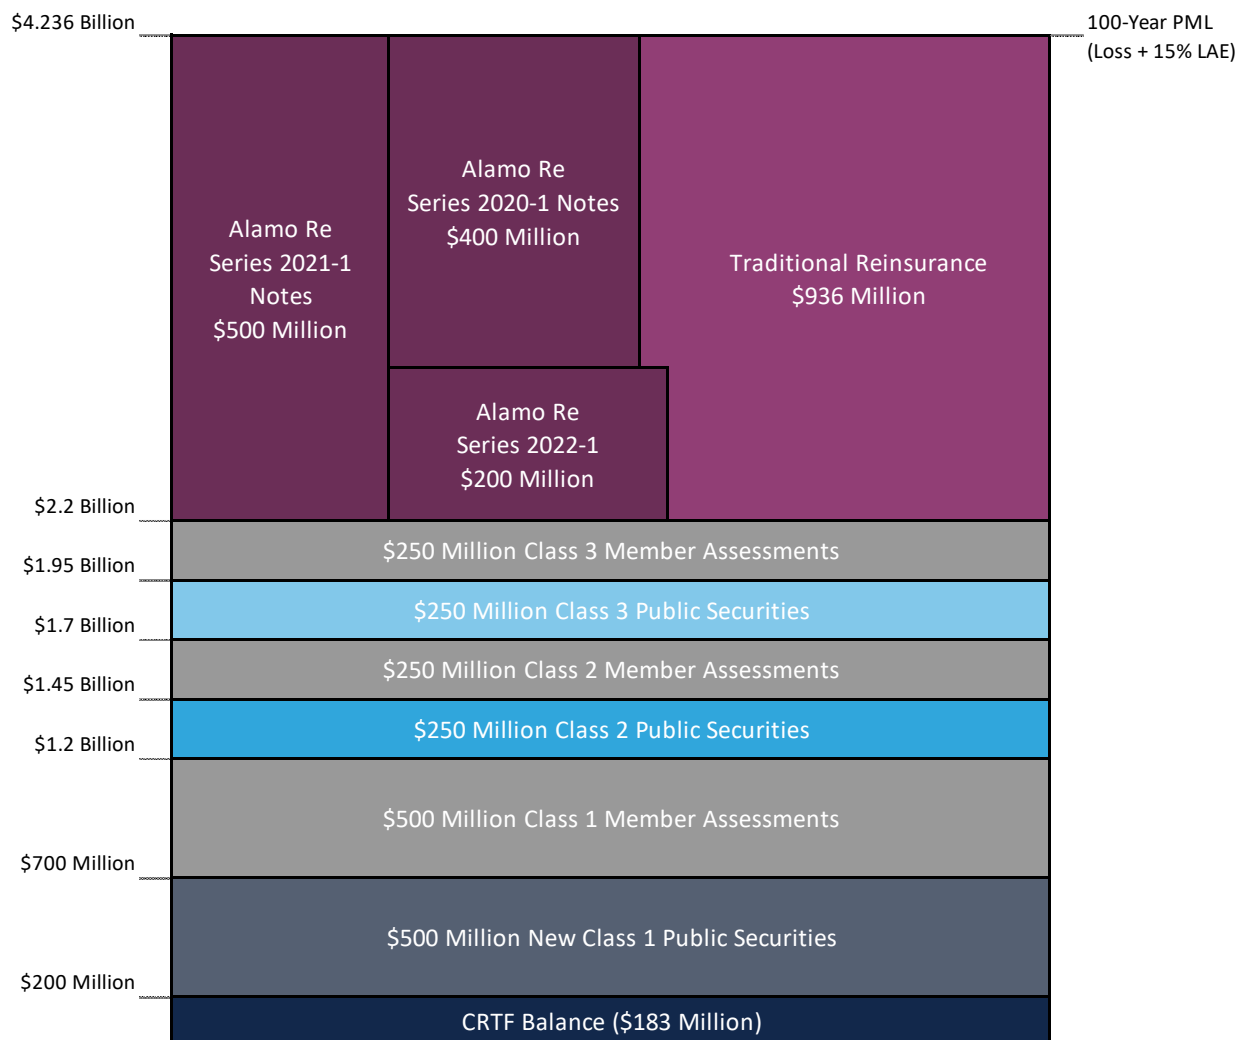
$4.236 Billion

100-Year PML (Loss + 15% LAE)

Alamo Re Series 2021-1 Notes $500 Million

Alamo Re Series 2020-1 Notes $400 Million

Traditional Reinsurance $936 Million

Alamo Re Series 2022-1 $200 Million

$2.2 Billion

$250 Million Class 3 Member Assessments

$1.95 Billion

$250 Million Class 3 Public Securities

$1.7 Billion

$250 Million Class 2 Member Assessments

$1.45 Billion

$250 Million Class 2 Public Securities

$1.2 Billion

$500 Million Class 1 Member Assessments

$700 Million

$500 Million New Class 1 Public Securities

$200 Million

CRTF Balance ($183 Million)